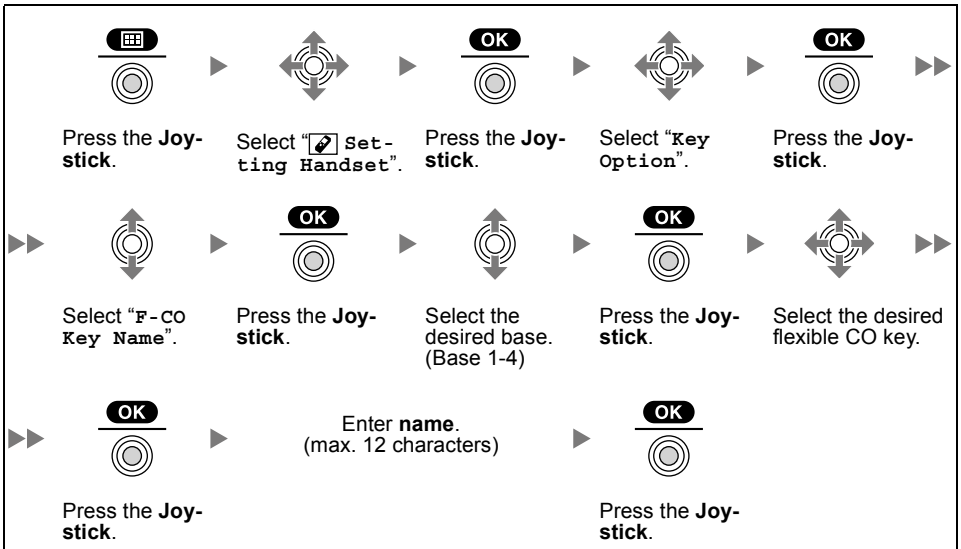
Press the Joystick.

Select "Setting Handset".

OK

Press the Joystick.

Select "Key Option".

OK

Press the Joystick.

Select "F-CO Key Name".

OK

Press the Joystick.

Select the desired base. (Base 1-4)

OK

Press the Joystick.

Select the desired flexible CO key.

OK

Press the Joystick.

Enter name. (max. 12 characters)

OK

Press the Joystick.